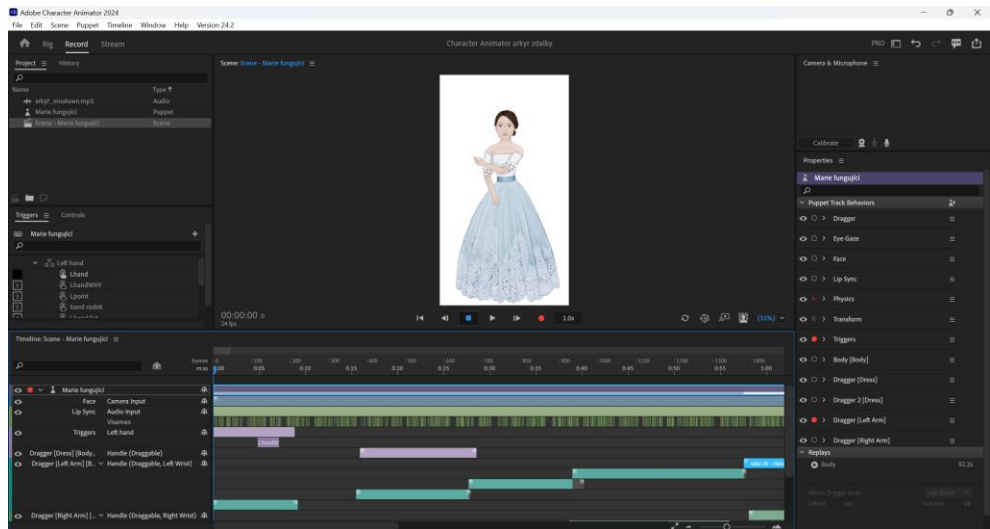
Adobe Character Animator 2024
File Edit Scene Puppet Timeline Window Help Version 24.2

Rig Record Stream

Character Animator arkyr zdalky

Project ≡ History

Name Type
arkyř_mixdown.mp3 Audio
Marie fungující Puppet
Scene - Marie fungující Scene

Scene: Scene - Marie fungující ≡

Camera & Microphone ≡

Calibrate

Properties ≡

Marie fungující

Puppet Track Behaviors
Dragger
Eye Gaze
Face
Lip Sync
Physics
Transform
Triggers
Body [Body]
Dragger [Dress]
Dragger 2 [Dress]
Dragger [Left Arm]
Dragger [Right Arm]
Replays
Body 92.2s

Triggers ≡ Controls

Marie fungující

Left hand
Lhand
LhandWHY
Lpoint
hand nebok

00:00:00
24 fps

1.0x

(31%)

Timeline: Scene - Marie fungující ≡

frames
m:ss
0:00 0:05 0:10 0:15 0:20 0:25 0:30 0:35 0:40 0:45 0:50 0:55 1:00

Marie fungující
Face Camera Input
Lip Sync Audio Input
Visemes
Triggers Left hand
Dragger [Dress] [Body... Handle (Draggable)
Dragger [Left Arm] [B... Handle (Draggable, Left Wrist)
Dragger [Right Arm] [... Handle (Draggable, Right Wrist)